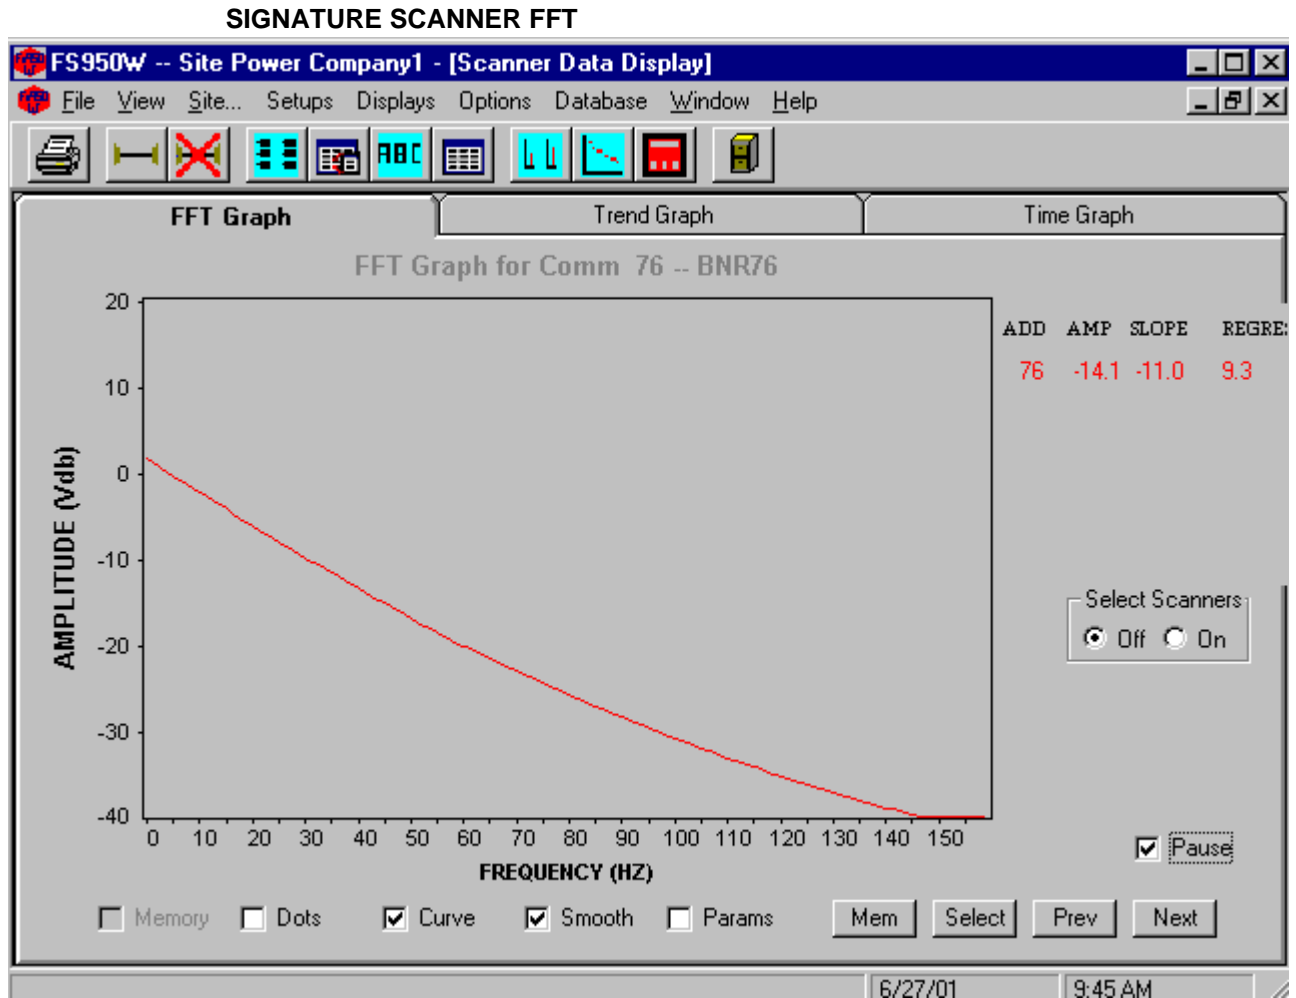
SIGNATURE SCANNER FFT

FS950W -- Site Power Company1 - [Scanner Data Display]

File View Site... Setups Displays Options Database Window Help

FFT Graph | Trend Graph | Time Graph

FFT Graph for Comm 76 -- BNR76

| ADD | AMP | SLOPE | REGRE: |
|---|---|---|---|
| 76 | -14.1 | -11.0 | 9.3 |

AMPLITUDE (Vdb)

20
10
0
-10
-20
-30
-40

0 10 20 30 40 50 60 70 80 90 100 110 120 130 140 150

FREQUENCY (HZ)

Select Scanners
Off On

Pause

Memory Dots Curve Smooth Params Mem Select Prev Next

6/27/01 9:45 AM